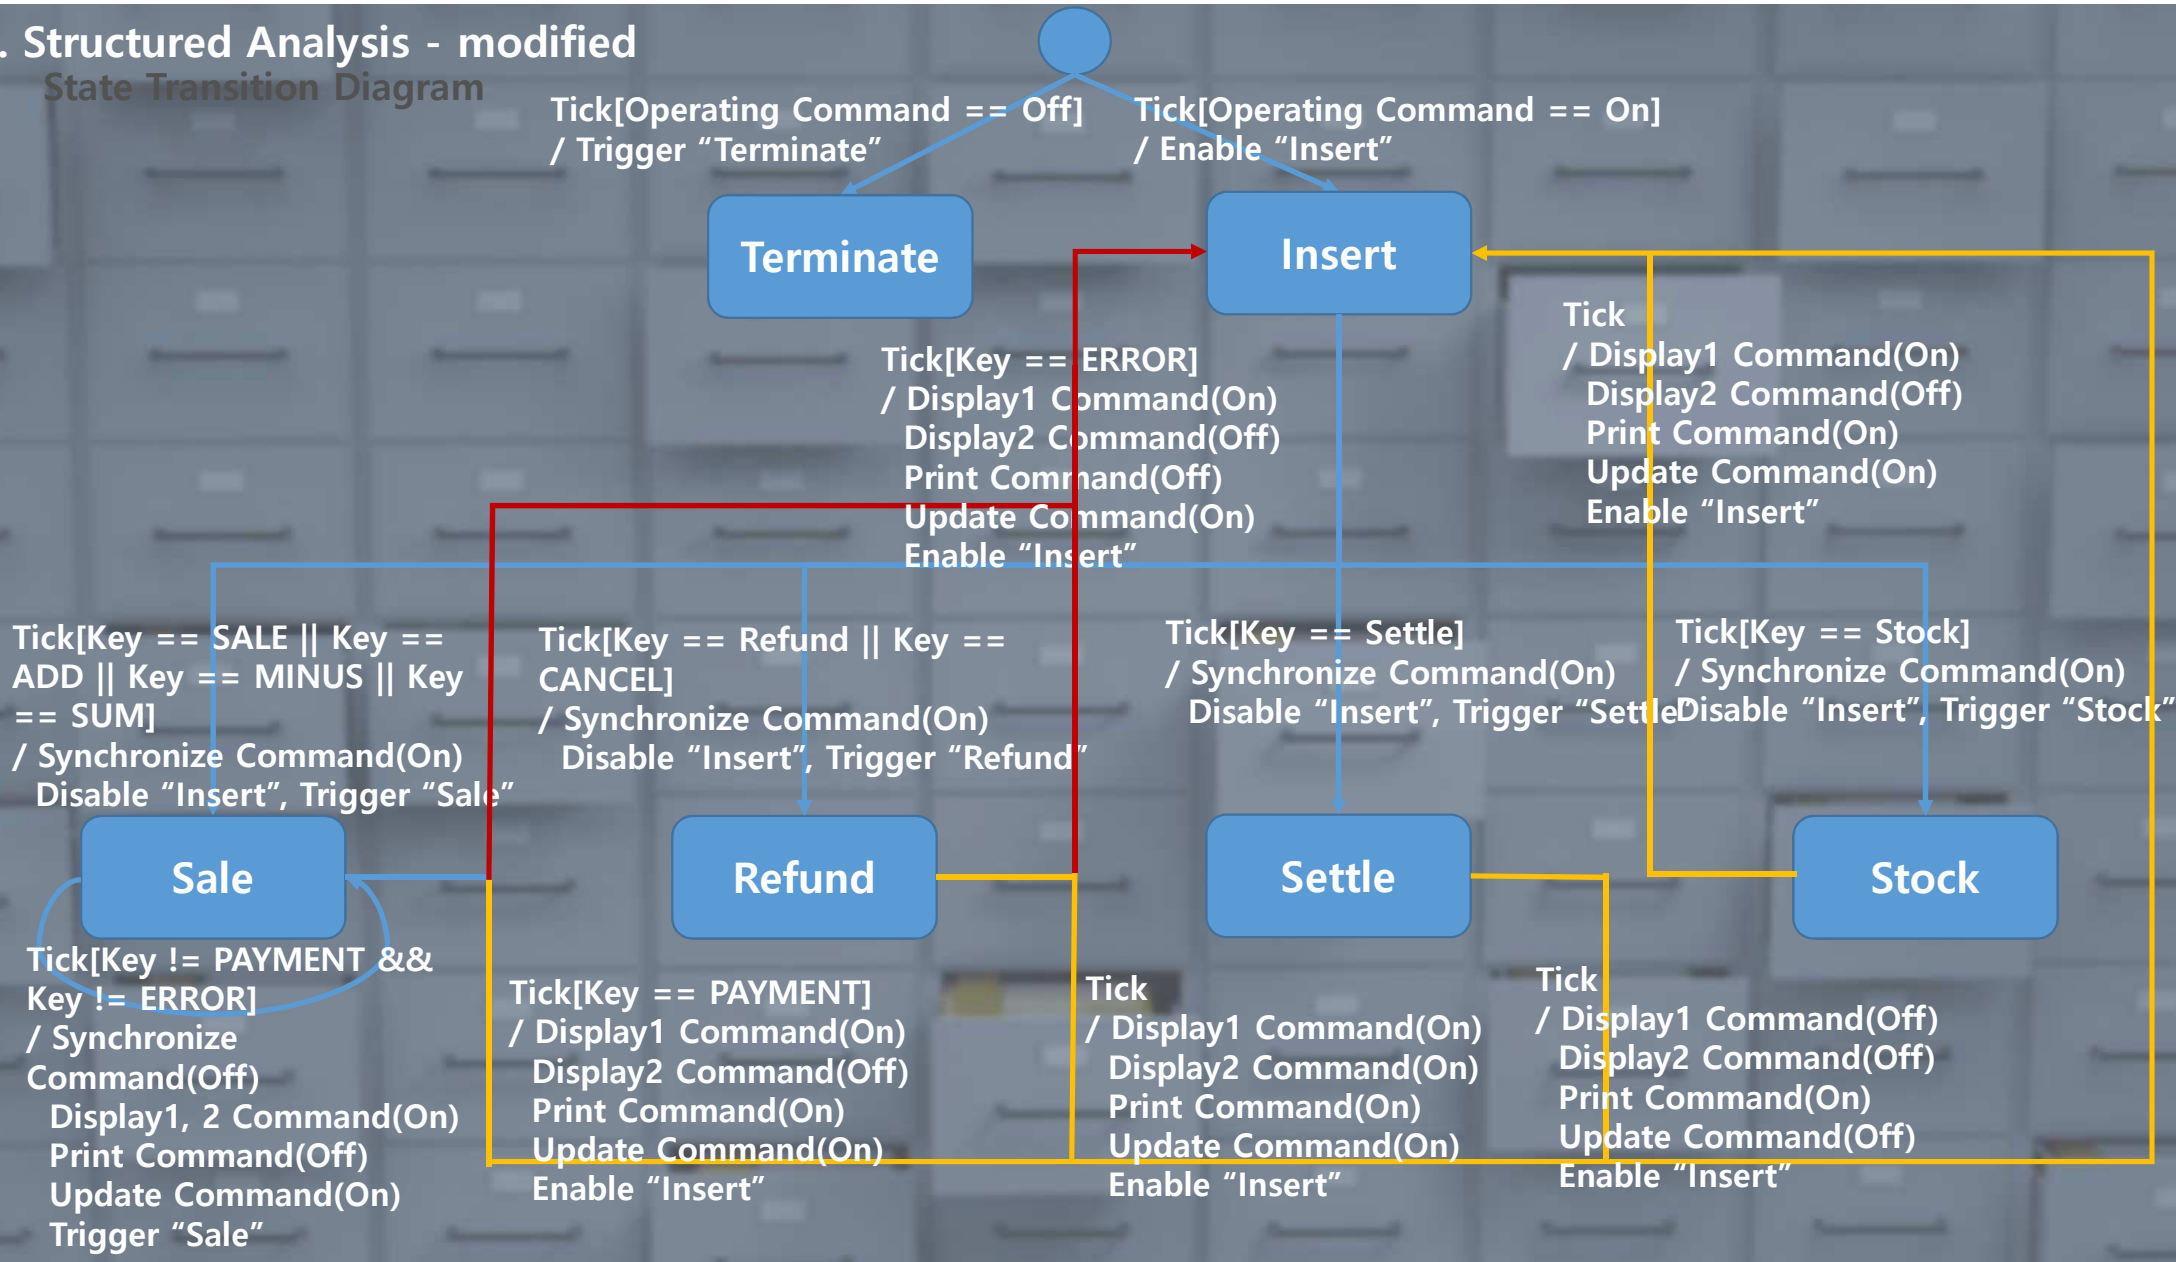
. Structured Analysis - modified
State Transition Diagram

Tick[Operating Command == Off]
/ Trigger “Terminate”

Tick[Operating Command == On]
/ Enable “Insert”

Terminate

Insert

Tick[Key == ERROR]
/ Display1 Command(On)
Display2 Command(Off)
Print Command(Off)
Update Command(On)
Enable “Insert”

Tick
/ Display1 Command(On)
Display2 Command(Off)
Print Command(On)
Update Command(On)
Enable “Insert”

Tick[Key == SALE || Key == ADD || Key == MINUS || Key == SUM]
/ Synchronize Command(On)
Disable “Insert”, Trigger “Sale”

Tick[Key == Refund || Key == CANCEL]
/ Synchronize Command(On)
Disable “Insert”, Trigger “Refund”

Tick[Key == Settle]
/ Synchronize Command(On)
Disable “Insert”, Trigger “Settle”

Tick[Key == Stock]
/ Synchronize Command(On)
Disable “Insert”, Trigger “Stock”

Sale

Refund

Settle

Stock

Tick[Key != PAYMENT && Key != ERROR]
/ Synchronize Command(Off)
Display1, 2 Command(On)
Print Command(Off)
Update Command(On)
Trigger “Sale”

Tick[Key == PAYMENT]
/ Display1 Command(On)
Display2 Command(Off)
Print Command(On)
Update Command(On)
Enable “Insert”

Tick
/ Display1 Command(On)
Display2 Command(On)
Print Command(On)
Update Command(On)
Enable “Insert”

Tick
/ Display1 Command(Off)
Display2 Command(Off)
Print Command(On)
Update Command(Off)
Enable “Insert”